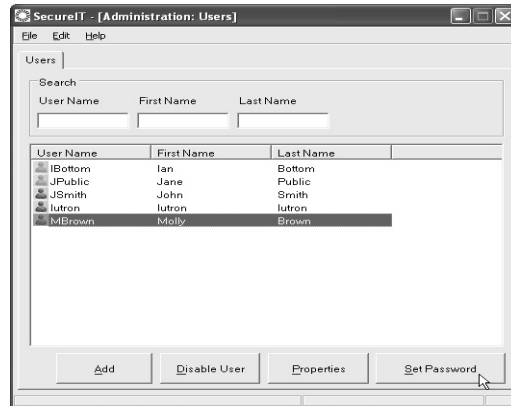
SecureIT - [Administration: Users]

File Edit Help

Users

Search

User Name First Name Last Name

| User Name | First Name | Last Name |
|---|---|---|
| IBottom | Ian | Bottom |
| JPublic | Jane | Public |
| JSmith | John | Smith |
| lutron | lutron | lutron |
| MBrown | Molly | Brown |

Add Disable User Properties Set Password